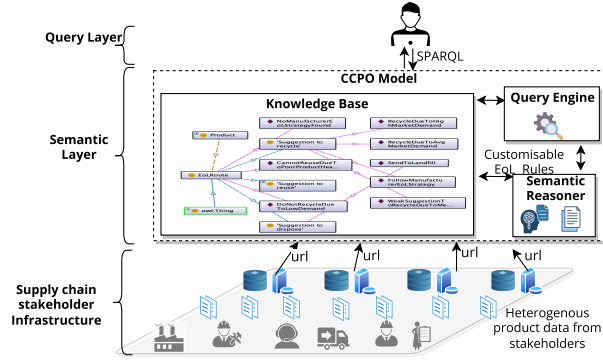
Query Layer

SPARQL

CCPO Model

Semantic Layer

Knowledge Base

Product

EoLRoute

owl:Thing

NoManufacturerS oLStrategyFound

"Suggestion to recycle"

CannotReuseDueT oPoorProductHea..

"Suggestion to reuse"

DoNotRecycleDue ToLowDemand

"Suggestion to dispose"

RecycleDueToHig hMarketDemand

RecycleDueToAvg MarketDemand

SendToLandfill

FollowManufactu rerEoLStrategy

WeakSuggestionT oRecycleDueToMe..

Query Engine

Customisable EoL Rules

Semantic Reasoner

Supply chain stakeholder Infrastructure

url

url

url

url

Heterogenous product data from stakeholders